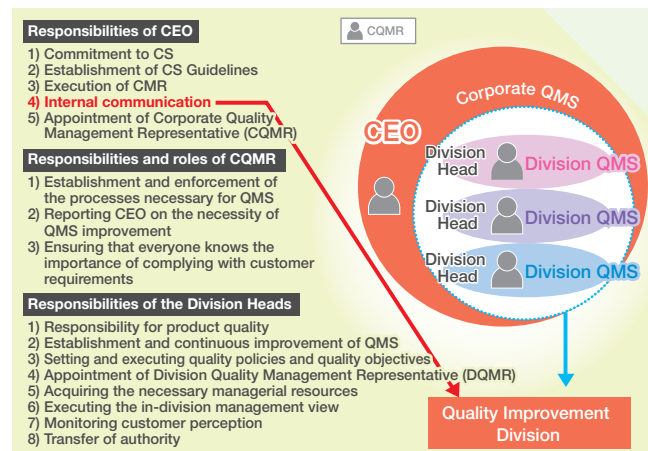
Responsibilities of CEO

1) Commitment to CS
2) Establishment of CS Guidelines
3) Execution of CMR
4) Internal communication
5) Appointment of Corporate Quality Management Representative (CQMR)

CQMR

Corporate QMS

CEO

Division Head

Division QMS

Division Head

Division QMS

Division Head

Division QMS

Responsibilities and roles of CQMR

1) Establishment and enforcement of the processes necessary for QMS
2) Reporting CEO on the necessity of QMS improvement
3) Ensuring that everyone knows the importance of complying with customer requirements

Responsibilities of the Division Heads

1) Responsibility for product quality
2) Establishment and continuous improvement of QMS
3) Setting and executing quality policies and quality objectives
4) Appointment of Division Quality Management Representative (DQMR)
5) Acquiring the necessary managerial resources
6) Executing the in-division management view
7) Monitoring customer perception
8) Transfer of authority

Quality Improvement Division